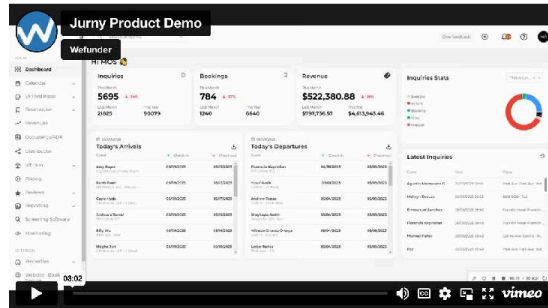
Jurny Product Demo

Wefunder

Dashboard

Calendar

Reservations

Revenue

Occupancy/ADR

Distribution

Pricing

Reviews

Reporting

Properties

Hi, MO's 👋

Inquiries

5695

Last Month
21025

This Year
59079

Bookings

784

Last Month
1240

This Year
6640

Revenue

$522,380.88

Last Month
$797,736.57

This Year
$4,613,945.46

Inquiries Stats

Today's Arrivals

Today's Departures

Latest Inquiries

03:02

vimeo